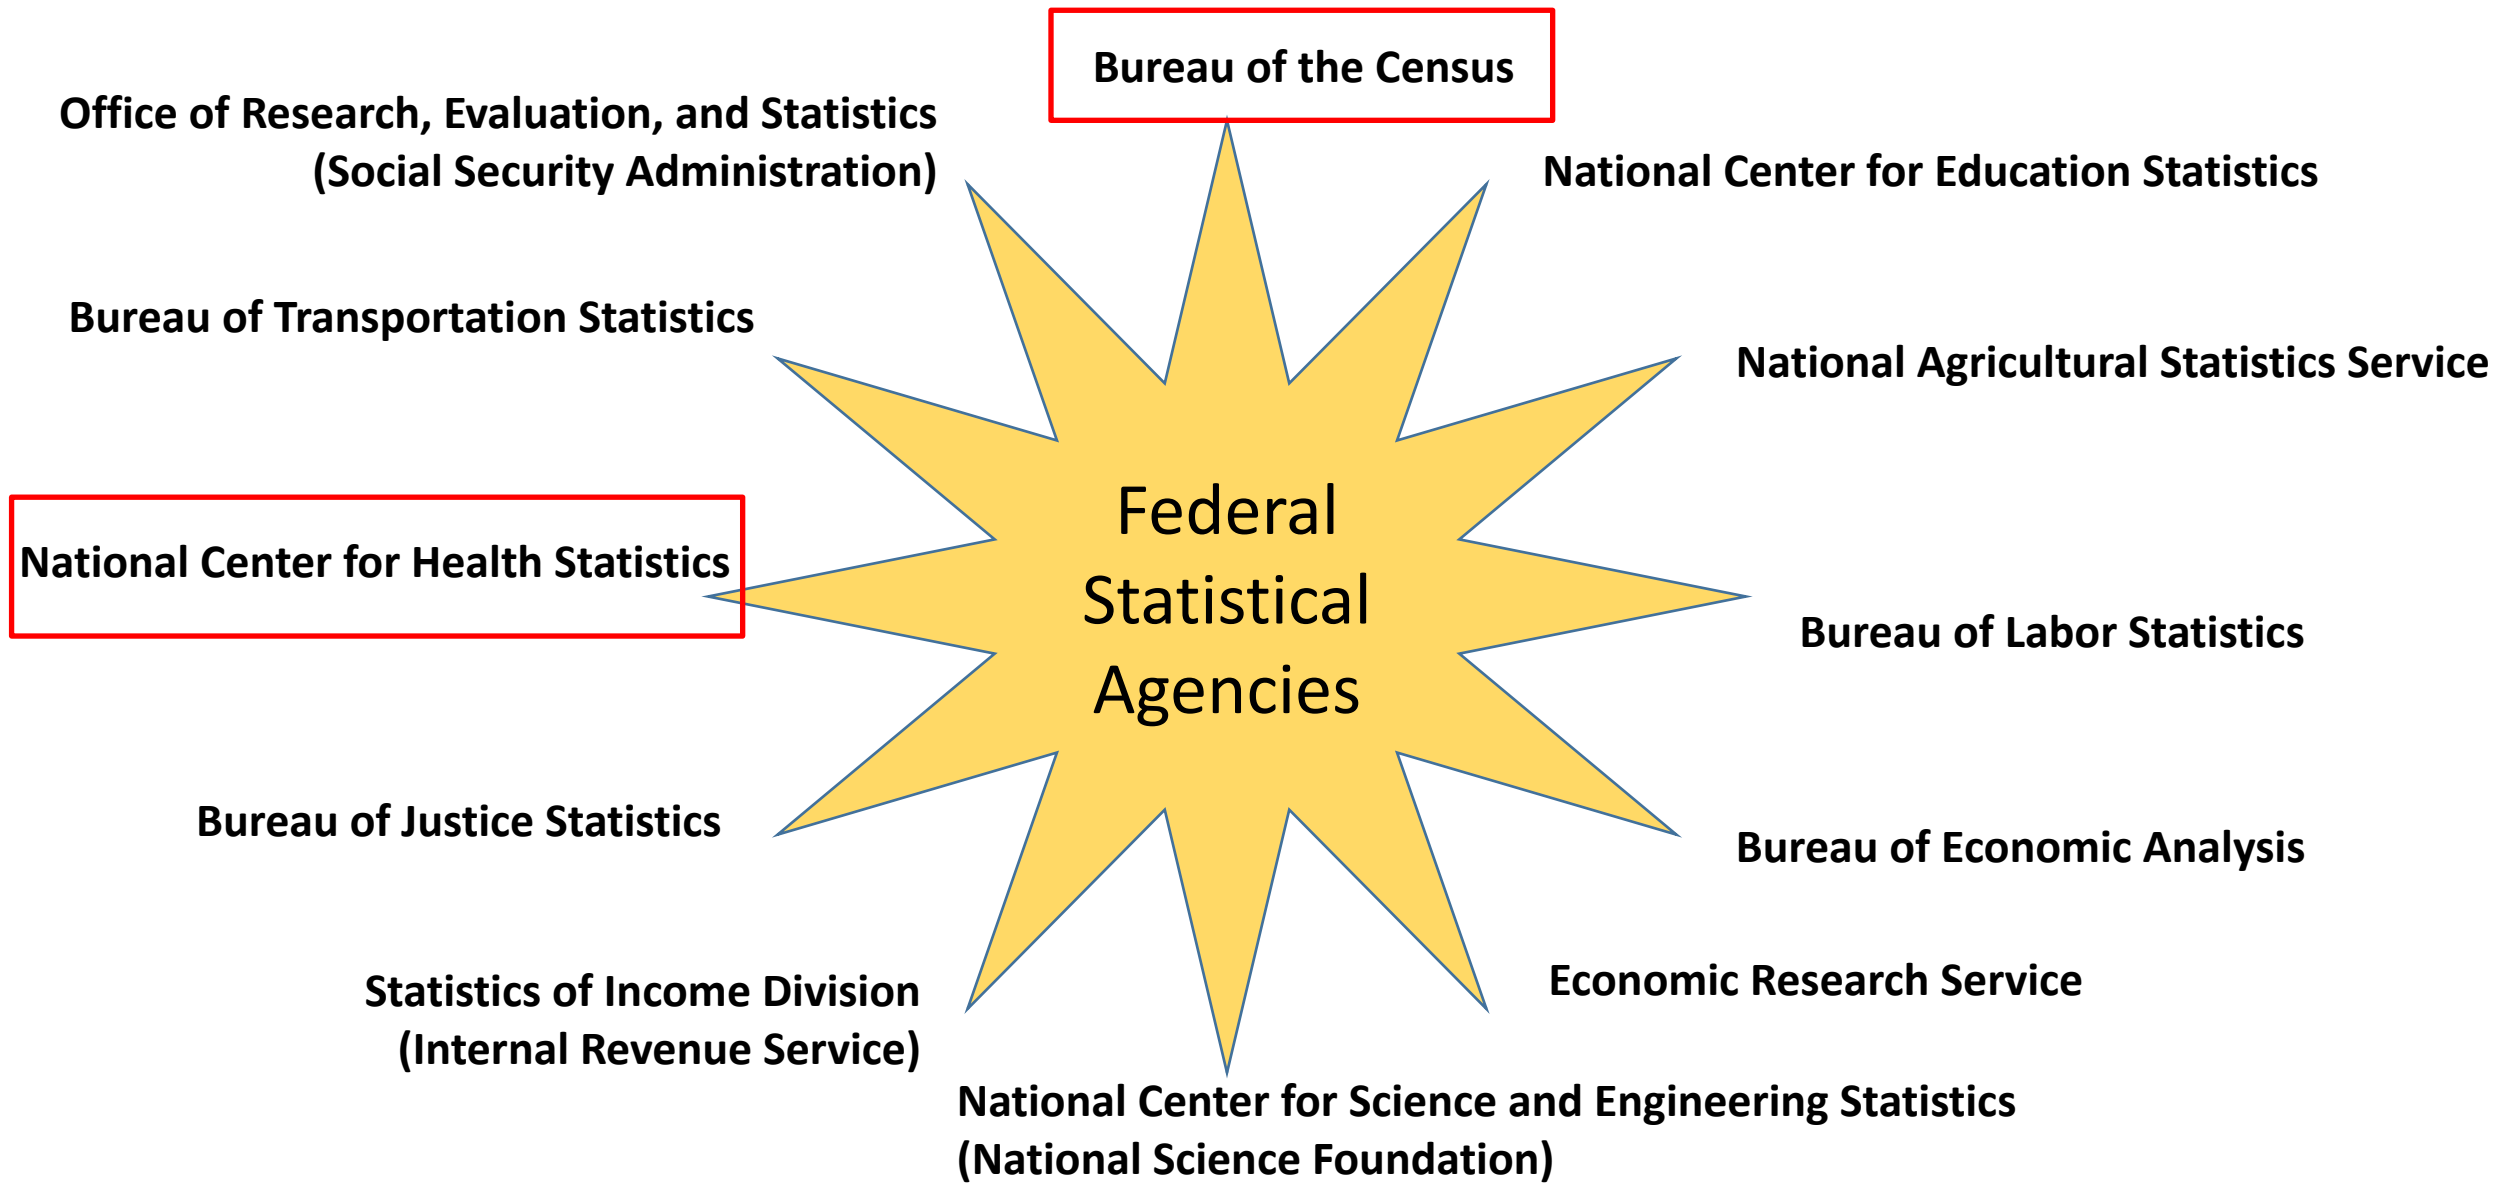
Bureau of the Census

Office of Research, Evaluation, and Statistics (Social Security Administration)

National Center for Education Statistics

Bureau of Transportation Statistics

National Agricultural Statistics Service

National Center for Health Statistics

Federal Statistical Agencies

Bureau of Labor Statistics

Bureau of Justice Statistics

Bureau of Economic Analysis

Statistics of Income Division (Internal Revenue Service)

Economic Research Service

National Center for Science and Engineering Statistics (National Science Foundation)